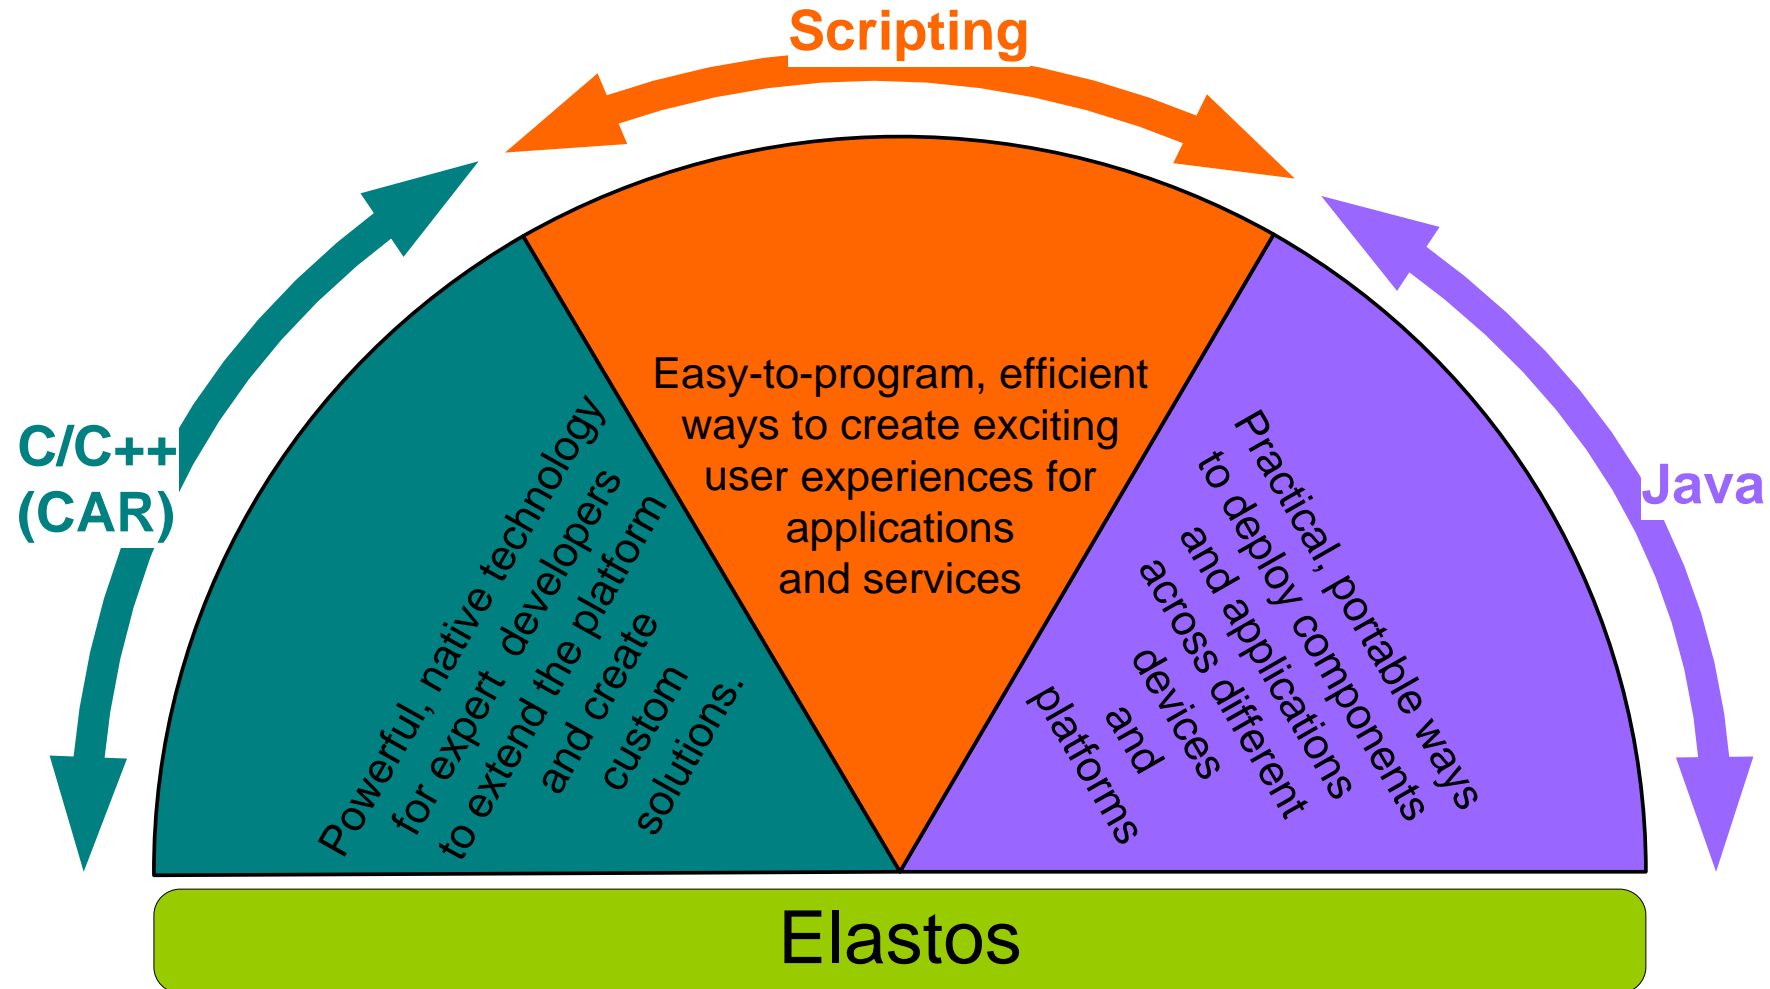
Scripting

C/C++ (CAR)

Java

Powerful, native technology for expert developers to extend the platform and create custom solutions.

Easy-to-program, efficient ways to create exciting user experiences for applications and services

Practical, portable ways to deploy components and applications across different devices and platforms

Elastos